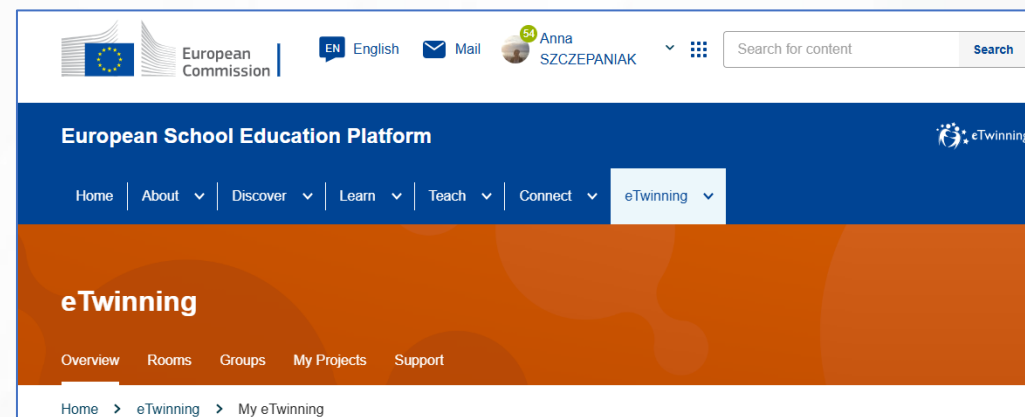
European Commission

EN English

Mail

54 Anna SZCZEPANIAK

Search for content

Search

European School Education Platform

eTwinning

Home About Discover Learn Teach Connect eTwinning

eTwinning

Overview Rooms Groups My Projects Support

Home > eTwinning > My eTwinning